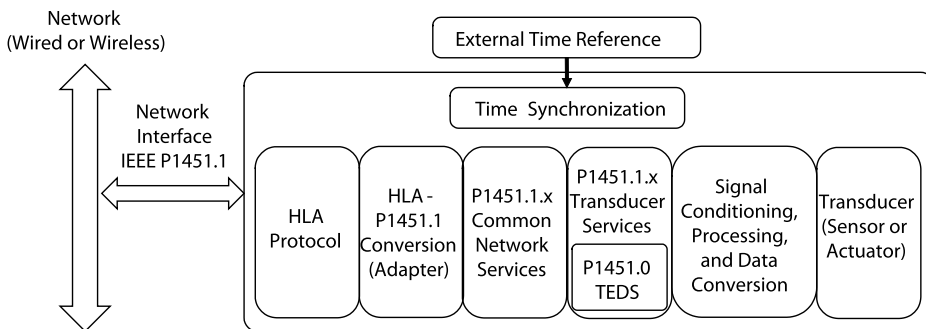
Network
(Wired or Wireless)

External Time Reference

Network
Interface
IEEE P1451.1

Time Synchronization

HLA Protocol

HLA - P1451.1 Conversion (Adapter)

P1451.1.x Common Network Services

P1451.1.x Transducer Services

P1451.0 TEDS

Signal Conditioning, Processing, and Data Conversion

Transducer (Sensor or Actuator)